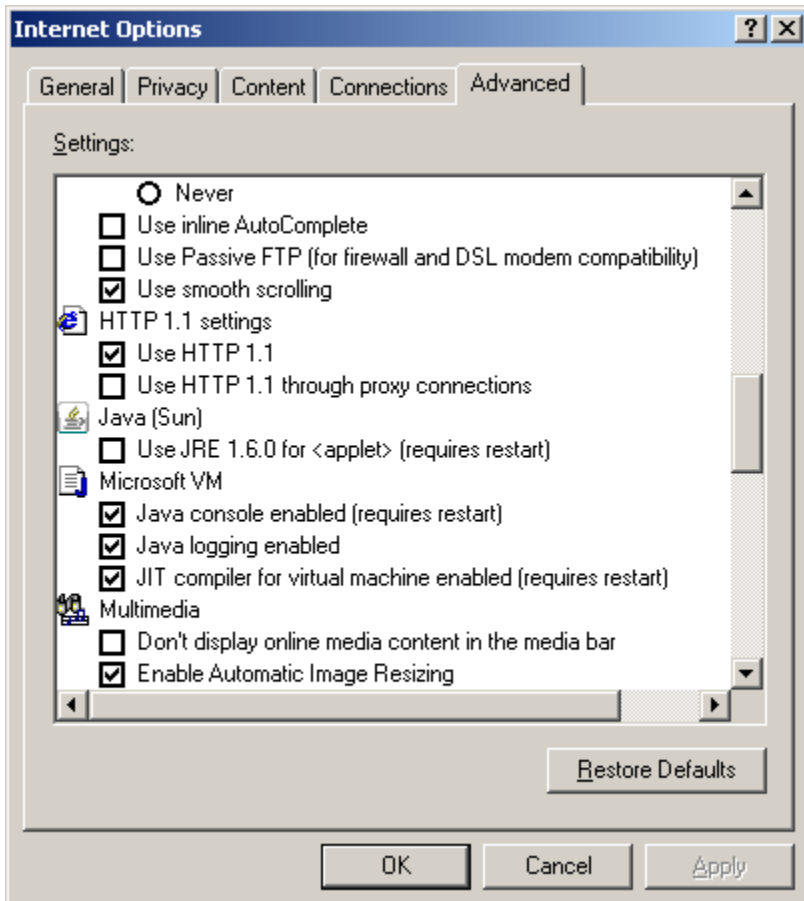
Internet Options

?

X

General

Privacy

Content

Connections

Advanced

Settings:

Never

Use inline AutoComplete

Use Passive FTP (for firewall and DSL modem compatibility)

Use smooth scrolling

HTTP 1.1 settings

Use HTTP 1.1

Use HTTP 1.1 through proxy connections

Java (Sun)

Use JRE 1.6.0 for <applet> (requires restart)

Microsoft VM

Java console enabled (requires restart)

Java logging enabled

JIT compiler for virtual machine enabled (requires restart)

Multimedia

Don't display online media content in the media bar

Enable Automatic Image Resizing

Restore Defaults

OK

Cancel

Apply